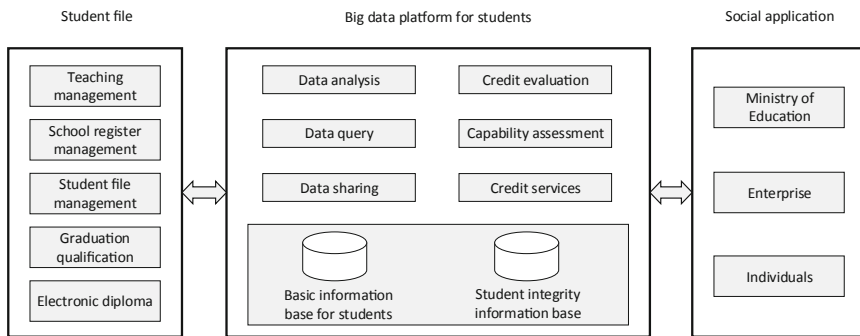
Student file

Big data platform for students

Social application

Teaching management

School register management

Student file management

Graduation qualification

Electronic diploma

Data analysis

Credit evaluation

Data query

Capability assessment

Data sharing

Credit services

Basic information base for students

Student integrity information base

Ministry of Education

Enterprise

Individuals